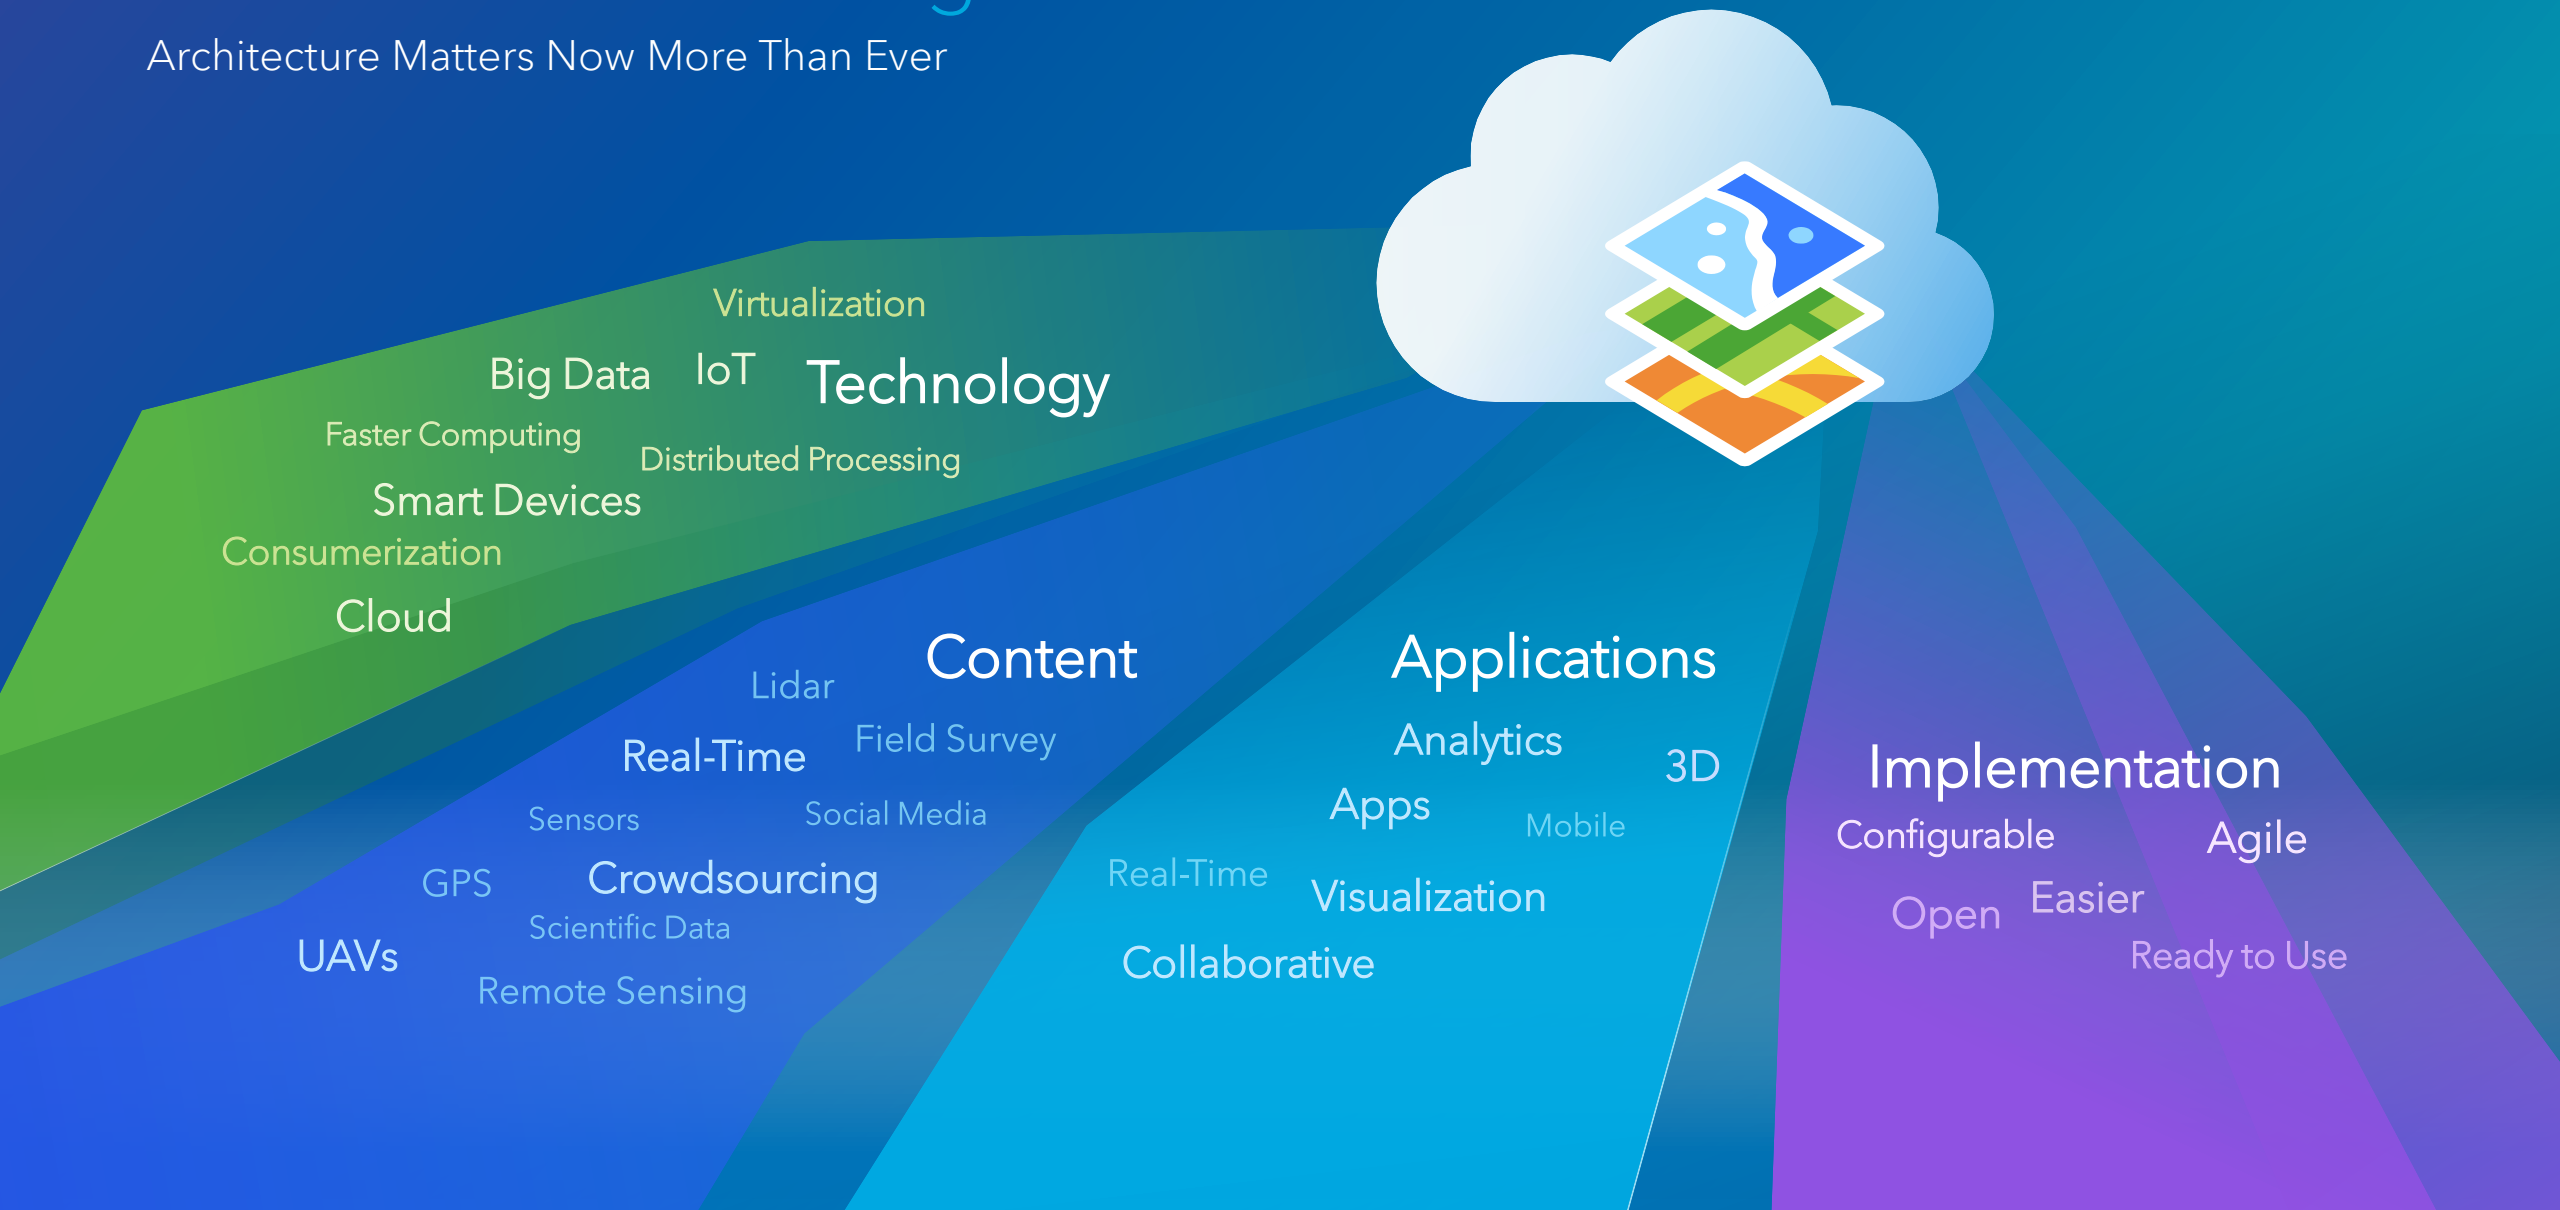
Architecture Matters Now More Than Ever

Virtualization
Big Data
IoT
Technology
Faster Computing
Distributed Processing
Smart Devices
Consumerization
Cloud

Content
Lidar
Real-Time
Field Survey
Sensors
Social Media
GPS
Crowdsourcing
Scientific Data
UAVs
Remote Sensing

Applications
Analytics
3D
Apps
Mobile
Real-Time
Visualization
Collaborative

Implementation
Configurable
Agile
Open
Easier
Ready to Use